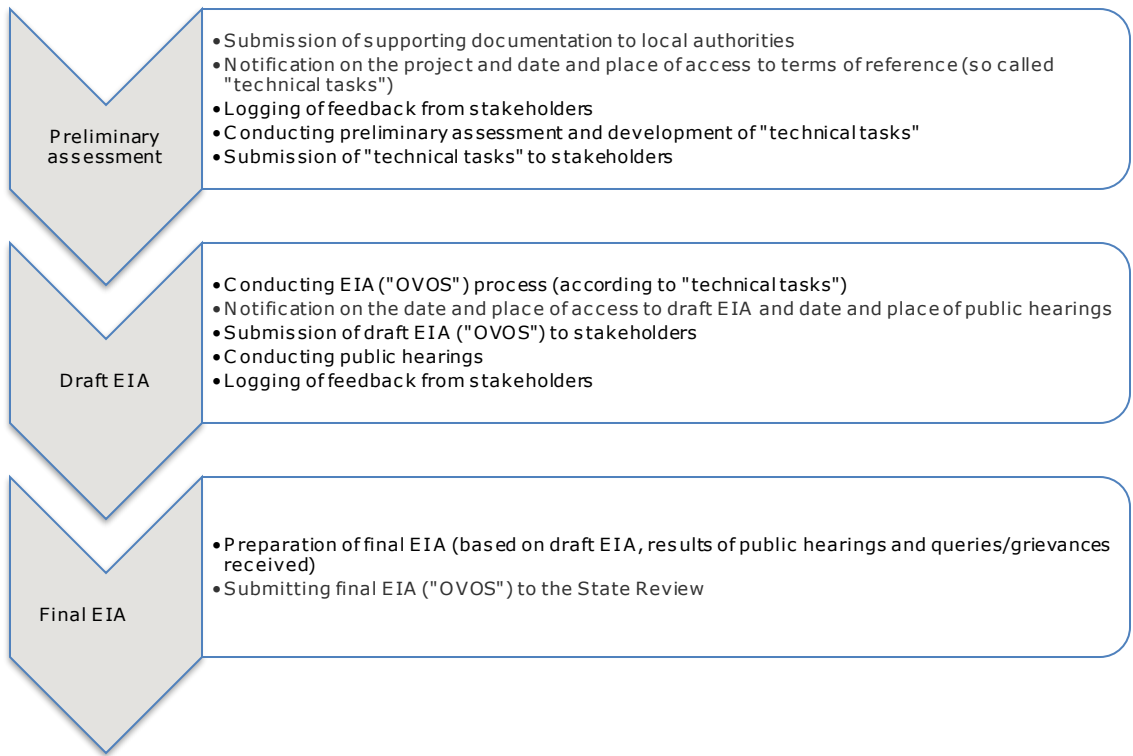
Preliminary assessment

•Submission of supporting documentation to local authorities
•Notification on the project and date and place of access to terms of reference (so called "technical tasks")
•Logging of feedback from stakeholders
•Conducting preliminary assessment and development of "technical tasks"
•Submission of "technical tasks" to stakeholders

Draft EIA

•Conducting EIA ("OVOS") process (according to "technical tasks")
•Notification on the date and place of access to draft EIA and date and place of public hearings
•Submission of draft EIA ("OVOS") to stakeholders
•Conducting public hearings
•Logging of feedback from stakeholders

Final EIA

•Preparation of final EIA (based on draft EIA, results of public hearings and queries/grievances received)
•Submitting final EIA ("OVOS") to the State Review